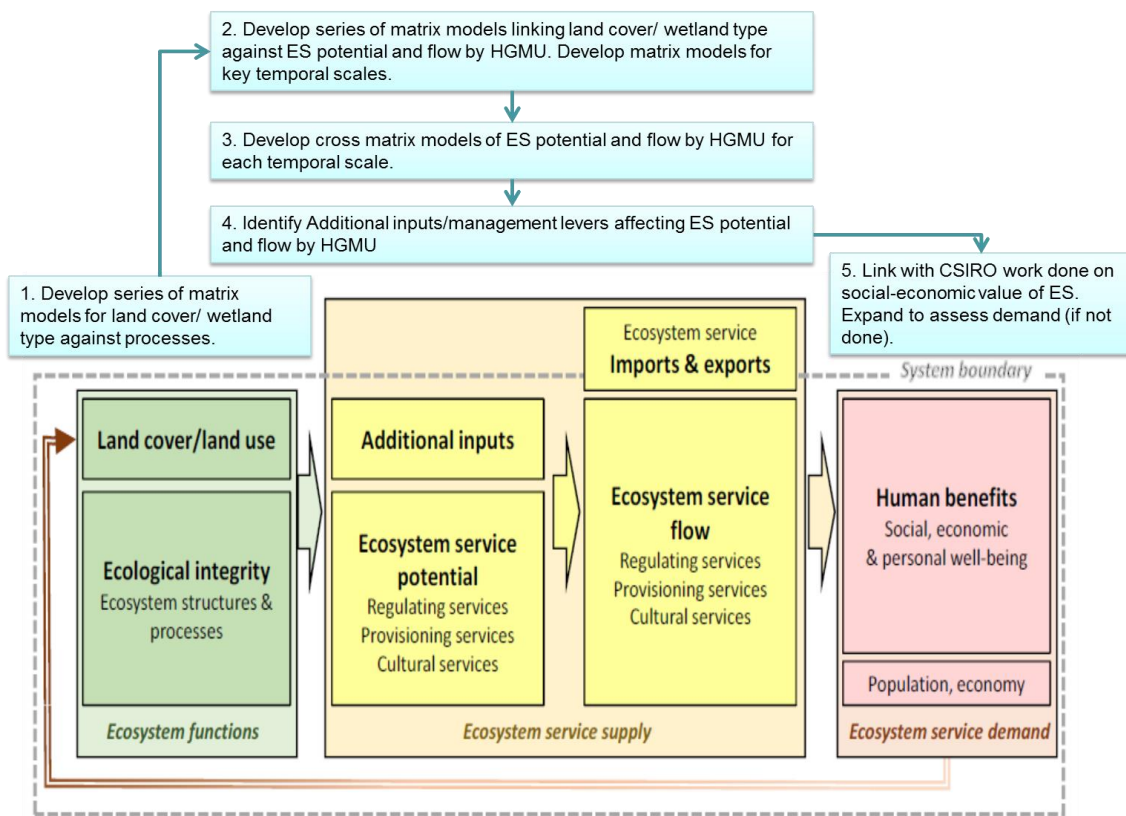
2. Develop series of matrix models linking land cover/ wetland type against ES potential and flow by HGMU. Develop matrix models for key temporal scales.

3. Develop cross matrix models of ES potential and flow by HGMU for each temporal scale.

4. Identify Additional inputs/management levers affecting ES potential and flow by HGMU

1. Develop series of matrix models for land cover/ wetland type against processes.

5. Link with CSIRO work done on social-economic value of ES. Expand to assess demand (if not done).

Ecosystem service
Imports & exports

System boundary

Land cover/land use

Ecological integrity
Ecosystem structures & processes

Ecosystem functions

Additional inputs

Ecosystem service potential
Regulating services
Provisioning services
Cultural services

Ecosystem service flow
Regulating services
Provisioning services
Cultural services

Ecosystem service supply

Human benefits
Social, economic & personal well-being

Population, economy

Ecosystem service demand